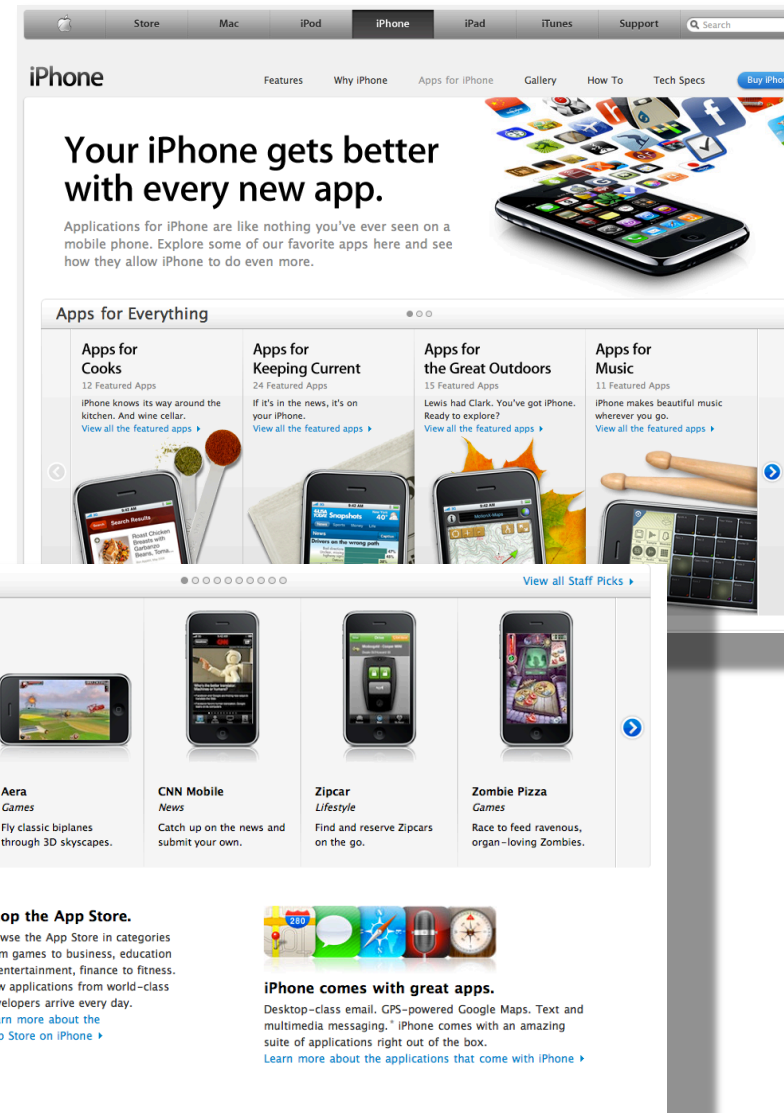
Store Mac iPod iPhone iPad iTunes Support Search

iPhone

Features Why iPhone Apps for iPhone Gallery How To Tech Specs Buy iPho

Your iPhone gets better with every new app.

Applications for iPhone are like nothing you've ever seen on a mobile phone. Explore some of our favorite apps here and see how they allow iPhone to do even more.

Apps for Everything

Apps for Cooks
12 Featured Apps
iPhone knows its way around the kitchen. And wine cellar.
View all the featured apps ›

Apps for Keeping Current
24 Featured Apps
If it's in the news, it's on your iPhone.
View all the featured apps ›

Apps for the Great Outdoors
15 Featured Apps
Lewis had Clark. You've got iPhone. Ready to explore?
View all the featured apps ›

Apps for Music
11 Featured Apps
iPhone makes beautiful music wherever you go.
View all the featured apps ›

Search Results
Roast Chicken Breasts with Garbanzo Beans, Toma...

Snapshots
Drivers on the wrong path

View all Staff Picks ›

Aera
Games
Fly classic biplanes through 3D skyscapes.

CNN Mobile
News
Catch up on the news and submit your own.

Zipcar
Lifestyle
Find and reserve Zipcars on the go.

Zombie Pizza
Games
Race to feed ravenous, organ-loving Zombies.

op the App Store.
wse the App Store in categories m games to business, education entertainment, finance to fitness. w applications from world-class velopers arrive every day.
rn more about the
p Store on iPhone ›

280

iPhone comes with great apps.
Desktop-class email. GPS-powered Google Maps. Text and multimedia messaging.* iPhone comes with an amazing suite of applications right out of the box.
Learn more about the applications that come with iPhone ›